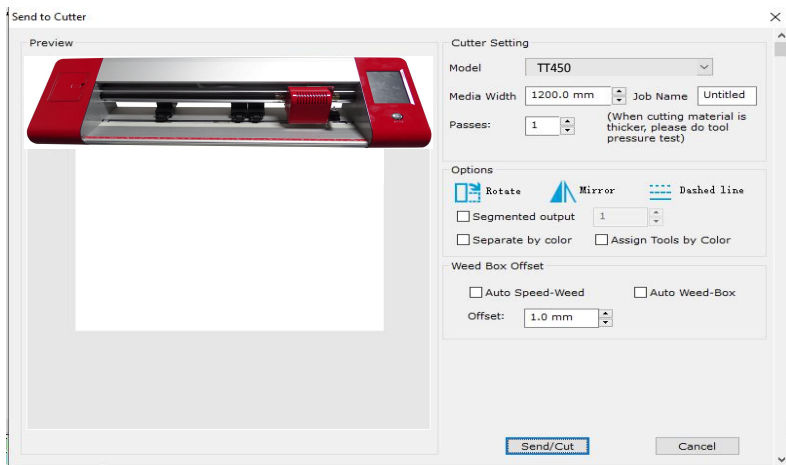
Send to Cutter

×

Preview

Cutter Setting

Model TT450

Media Width 1200.0 mm Job Name Untitled

Passes: 1 (When cutting material is thicker, please do tool pressure test)

Options

Rotate Mirror Dashed line

Segmented output 1

Separate by color Assign Tools by Color

Weed Box Offset

Auto Speed-Weed Auto Weed-Box

Offset: 1.0 mm

Send/Cut Cancel